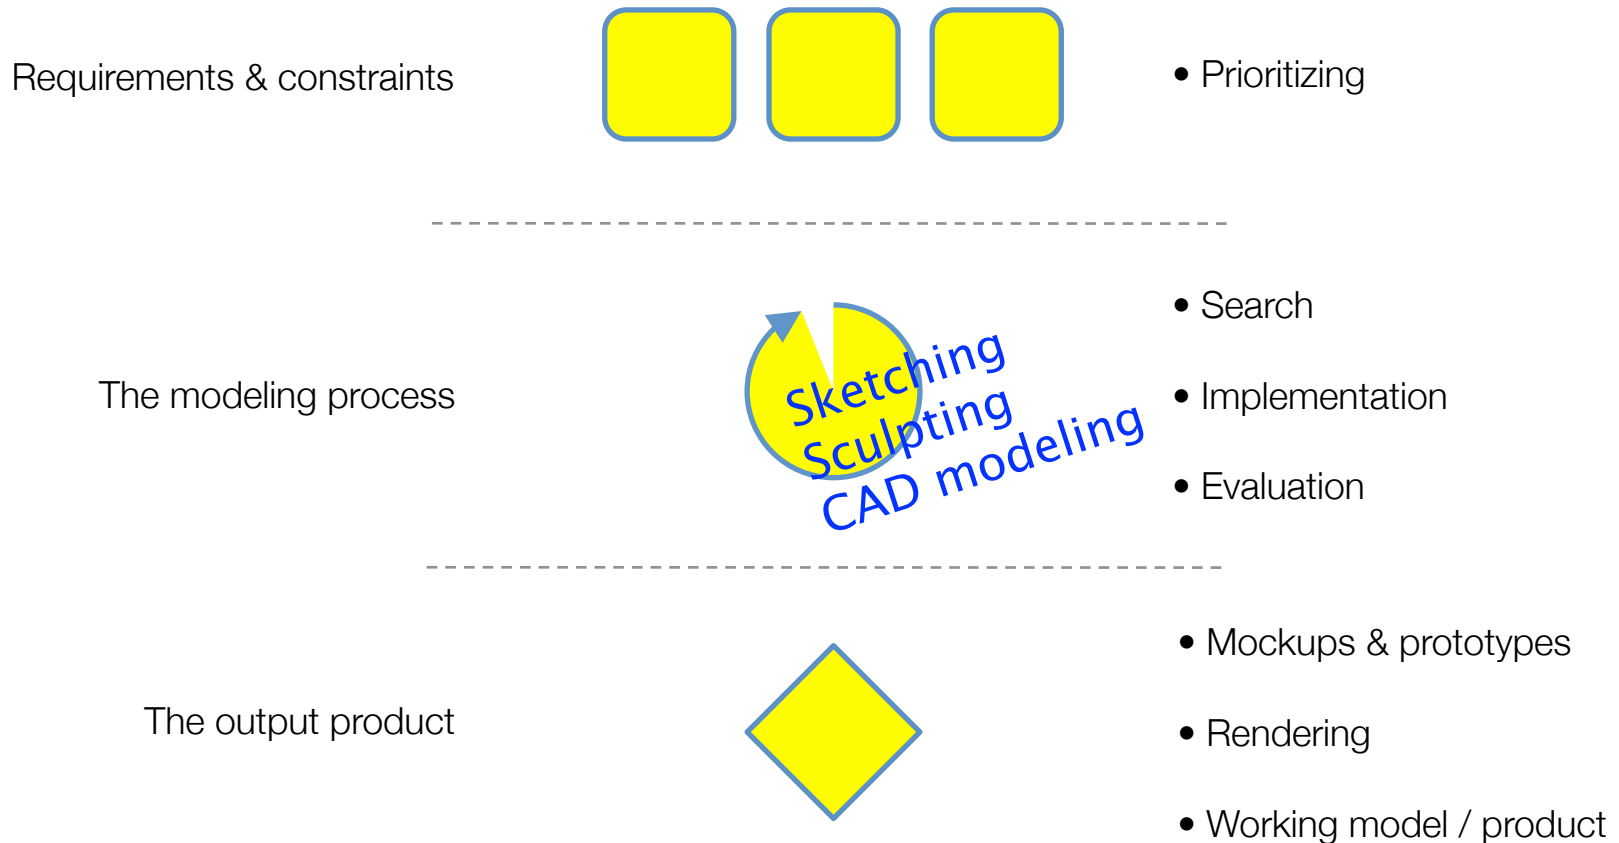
Requirements & constraints

• Prioritizing

The modeling process

Sketching
Sculpting
CAD modeling

• Search

• Implementation

• Evaluation

The output product

• Mockups & prototypes

• Rendering

• Working model / product